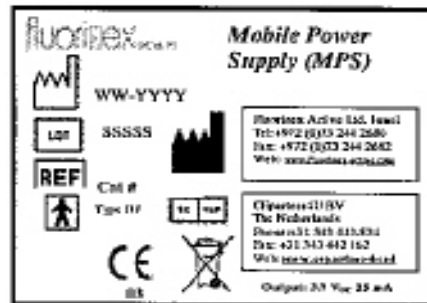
fluorinex active ltd
Mobile Power Supply (MPS)
WW-YYYY
LOT
SSSSS
REF
Cat #
Type BF
Fluorinex Active Ltd. Israel
Tel: +972 (0)73 244 2680
Fax: +972 (0)73 244 2682
Web: www.fluorinex-active.com
TC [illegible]
Obelis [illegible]
The Netherlands
Phone: +31 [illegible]
Fax: +31 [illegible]
Web: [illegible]
CE
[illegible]
Output: 3.3 V== 25 mA